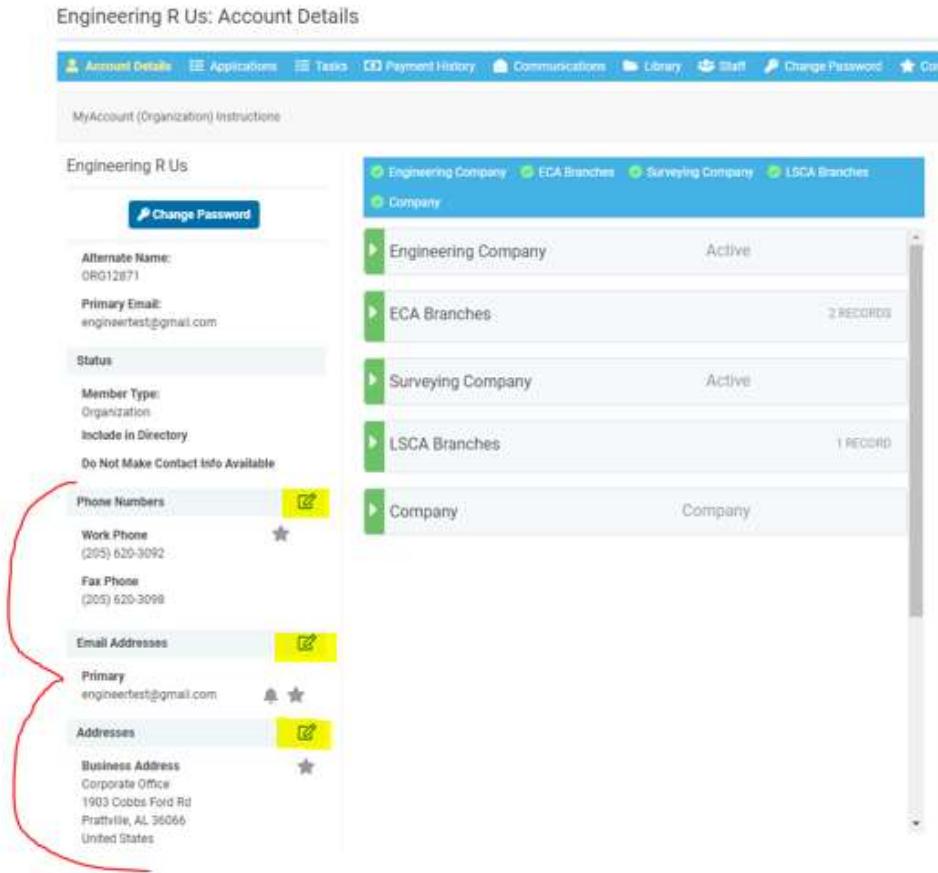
Engineering R Us: Account Details

Account Details   Applications   Tasks   Payment History   Communications   Library   Staff   Change Password   Co

MyAccount (Organization) Instructions

Engineering R Us

Change Password

Alternate Name:
ORG12871

Primary Email:
engineertest@gmail.com

Status

Member Type:
Organization

Include in Directory

Do Not Make Contact Info Available

Phone Numbers

Work Phone
(205) 620-3092

Fax Phone
(205) 620-3098

Email Addresses

Primary
engineertest@gmail.com

Addresses

Business Address
Corporate Office
1903 Cobbs Ford Rd
Prattville, AL 36066
United States

Engineering Company   ECA Branches   Surveying Company   LSCA Branches   Company

| | |
|---|---|
| Engineering Company | Active |
| ECA Branches | 2 RECORDS |
| Surveying Company | Active |
| LSCA Branches | 1 RECORD |
| Company | Company |